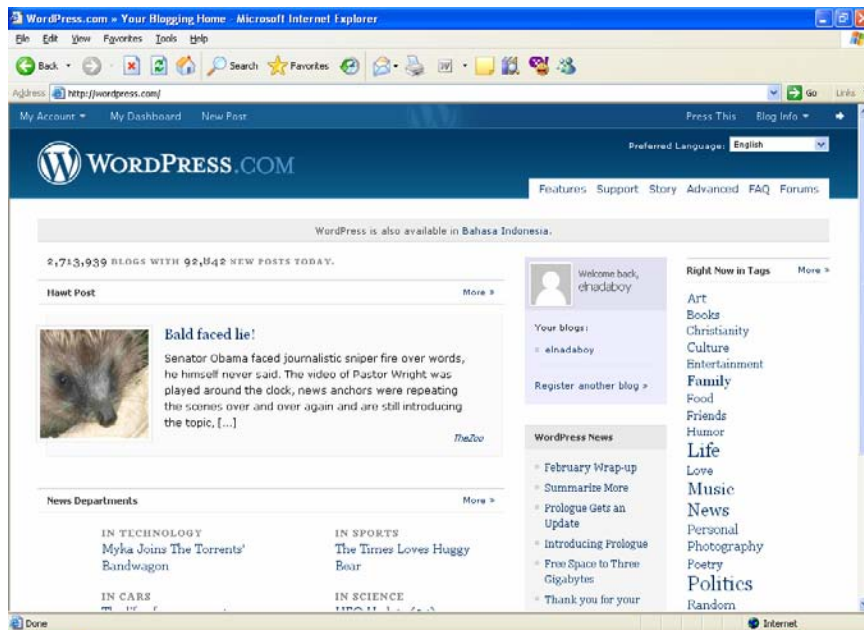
WordPress.com » Your Blogging Home - Microsoft Internet Explorer

File Edit View Favorites Tools Help

Back Search Favorites

Address http://wordpress.com/ Go Links

My Account My Dashboard New Post Press This Blog Info

WORDPRESS.COM

Preferred Language: English

Features Support Story Advanced FAQ Forums

WordPress is also available in Bahasa Indonesia.

2,713,939 BLOGS WITH 92,842 NEW POSTS TODAY.

Hawt Post More »

Bald faced lie!

Senator Obama faced journalistic sniper fire over words, he himself never said. The video of Pastor Wright was played around the clock, news anchors were repeating the scenes over and over again and are still introducing the topic, [...]

TheZoo

News Departments More »

IN TECHNOLOGY
Myka Joins The Torrents' Bandwagon

IN SPORTS
The Times Loves Huggy Bear

IN CARS
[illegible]

IN SCIENCE
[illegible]

Welcome back, elnadaboy

Your blogs:
elnadaboy

Register another blog »

WordPress News

February Wrap-up
Summarize More
Prologue Gets an Update
Introducing Prologue
Free Space to Three Gigabytes
Thank you for your

Right Now in Tags More »

Art
Books
Christianity
Culture
Entertainment
Family
Food
Friends
Humor
Life
Love
Music
News
Personal
Photography
Poetry
Politics
Random

Done Internet